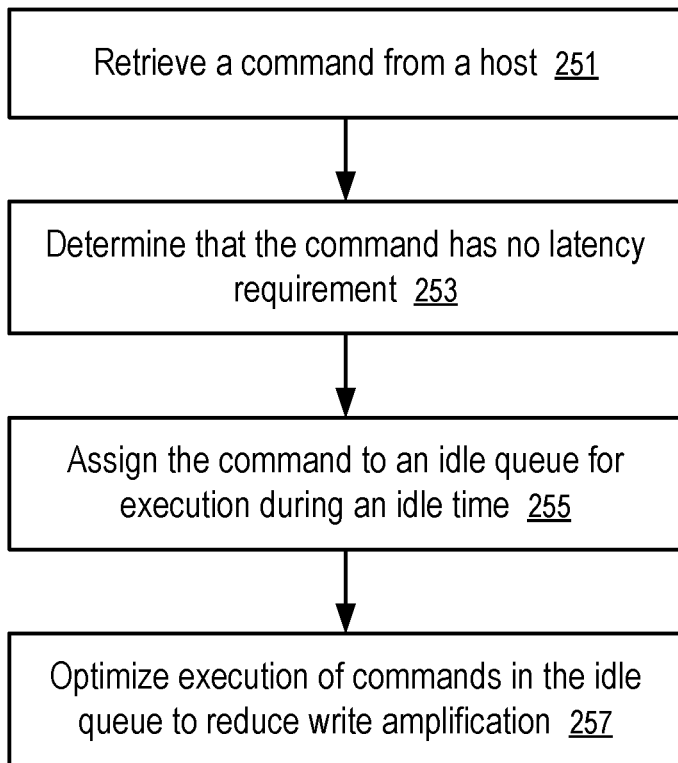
Retrieve a command from a host 251

Determine that the command has no latency requirement 253

Assign the command to an idle queue for execution during an idle time 255

Optimize execution of commands in the idle queue to reduce write amplification 257